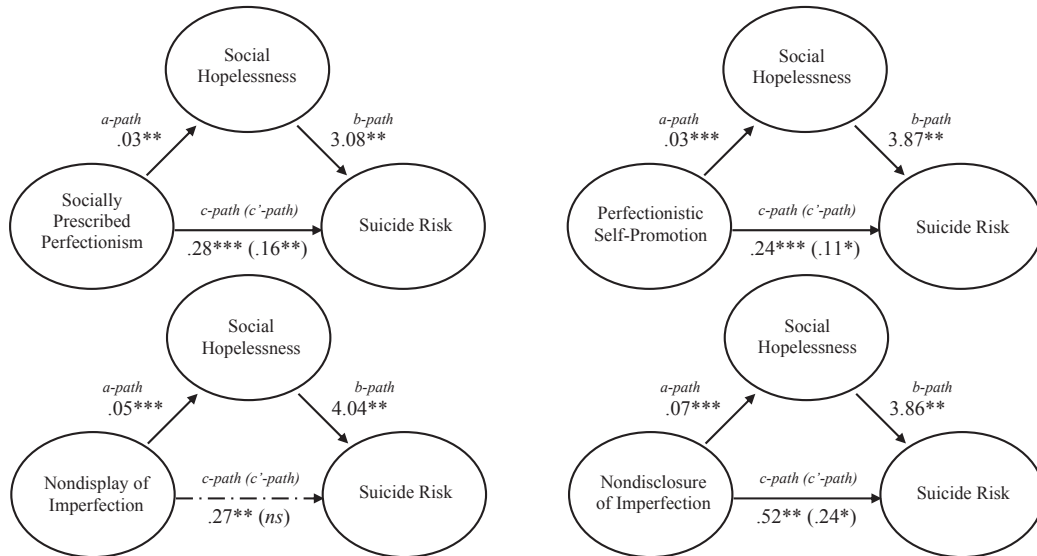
Social Hopelessness

a-path
.03**

b-path
3.08**

Socially Prescribed Perfectionism

c-path (c'-path)
.28*** (.16**)

Suicide Risk

Social Hopelessness

a-path
.05***

b-path
4.04**

Nondisplay of Imperfection

c-path (c'-path)
.27** (*ns*)

Suicide Risk

Social Hopelessness

a-path
.03***

b-path
3.87**

Perfectionistic Self-Promotion

c-path (c'-path)
.24*** (.11*)

Suicide Risk

Social Hopelessness

a-path
.07***

b-path
3.86**

Nondisclosure of Imperfection

c-path (c'-path)
.52** (.24*)

Suicide Risk